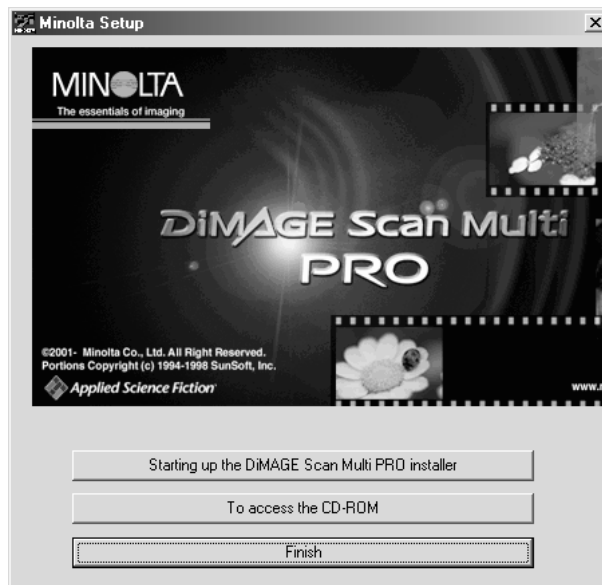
Minolta Setup

MINOLTA
The essentials of imaging

DiMAGE Scan Multi PRO

©2001- Minolta Co., Ltd. All Right Reserved.
Portions Copyright (c) 1994-1998 SunSoft, Inc.
Applied Science Fiction

www.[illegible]

Starting up the DiMAGE Scan Multi PRO installer

To access the CD-ROM

Finish